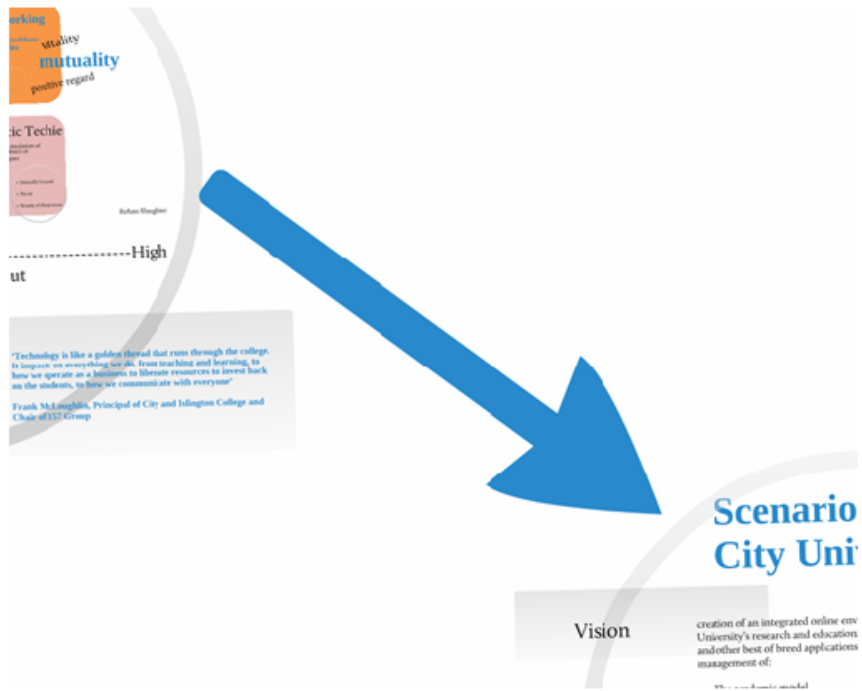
orking

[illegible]

Mutality

mutuality

positive regard

tic Techie

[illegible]

Rehan Sloughter

-----------------------------High

ut

'Technology is like a golden thread that runs through the college. It impacts on everything we do, from teaching and learning, to how we operate as a business to liberate resources to invest back on the students, to how we communicate with everyone'

Frank McLoughlin, Principal of City and Islington College and Chair of 157 Group

Scenario
City Uni

Vision

creation of an integrated online en
University's research and education
andother best of breed applications
management of:

The academic model